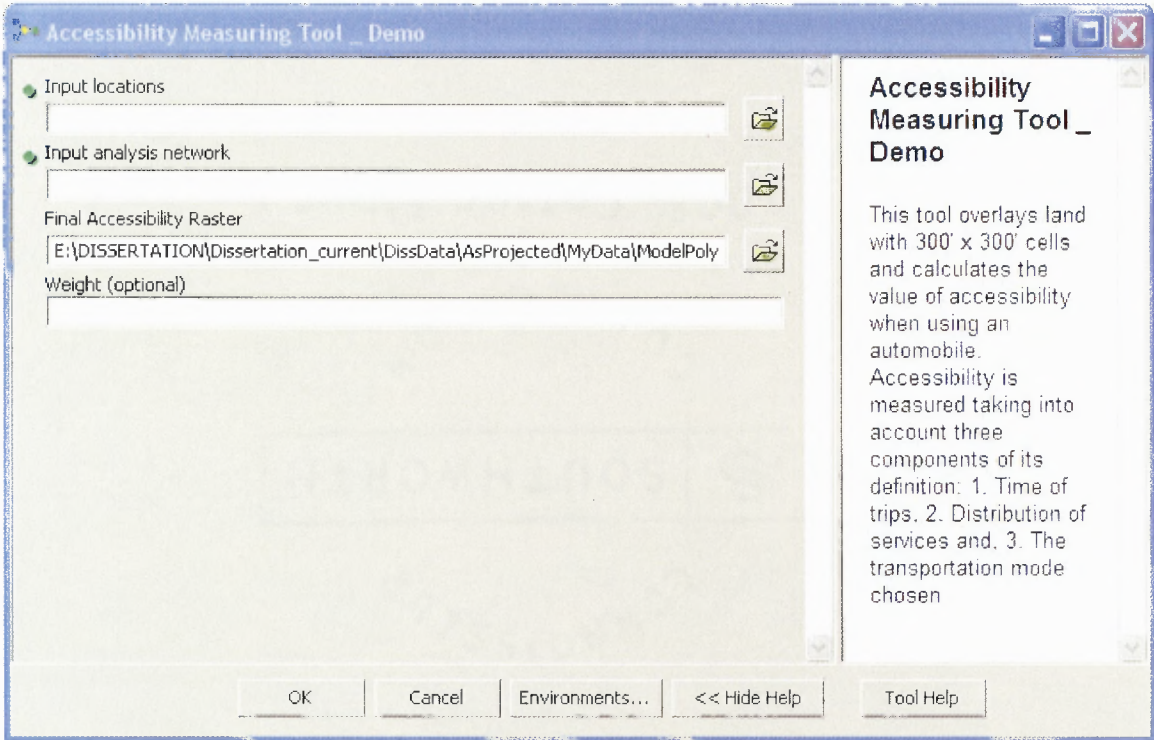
Accessibility Measuring Tool _ Demo

Input locations

Input analysis network

Final Accessibility Raster

E:\DISSERTATION\Dissertation_current\DissData\AsProjected\MyData\ModelPoly

Weight (optional)

Accessibility Measuring Tool _ Demo

This tool overlays land with 300' x 300' cells and calculates the value of accessibility when using an automobile. Accessibility is measured taking into account three components of its definition: 1. Time of trips, 2. Distribution of services and, 3. The transportation mode chosen

OK | Cancel | Environments... | << Hide Help | Tool Help